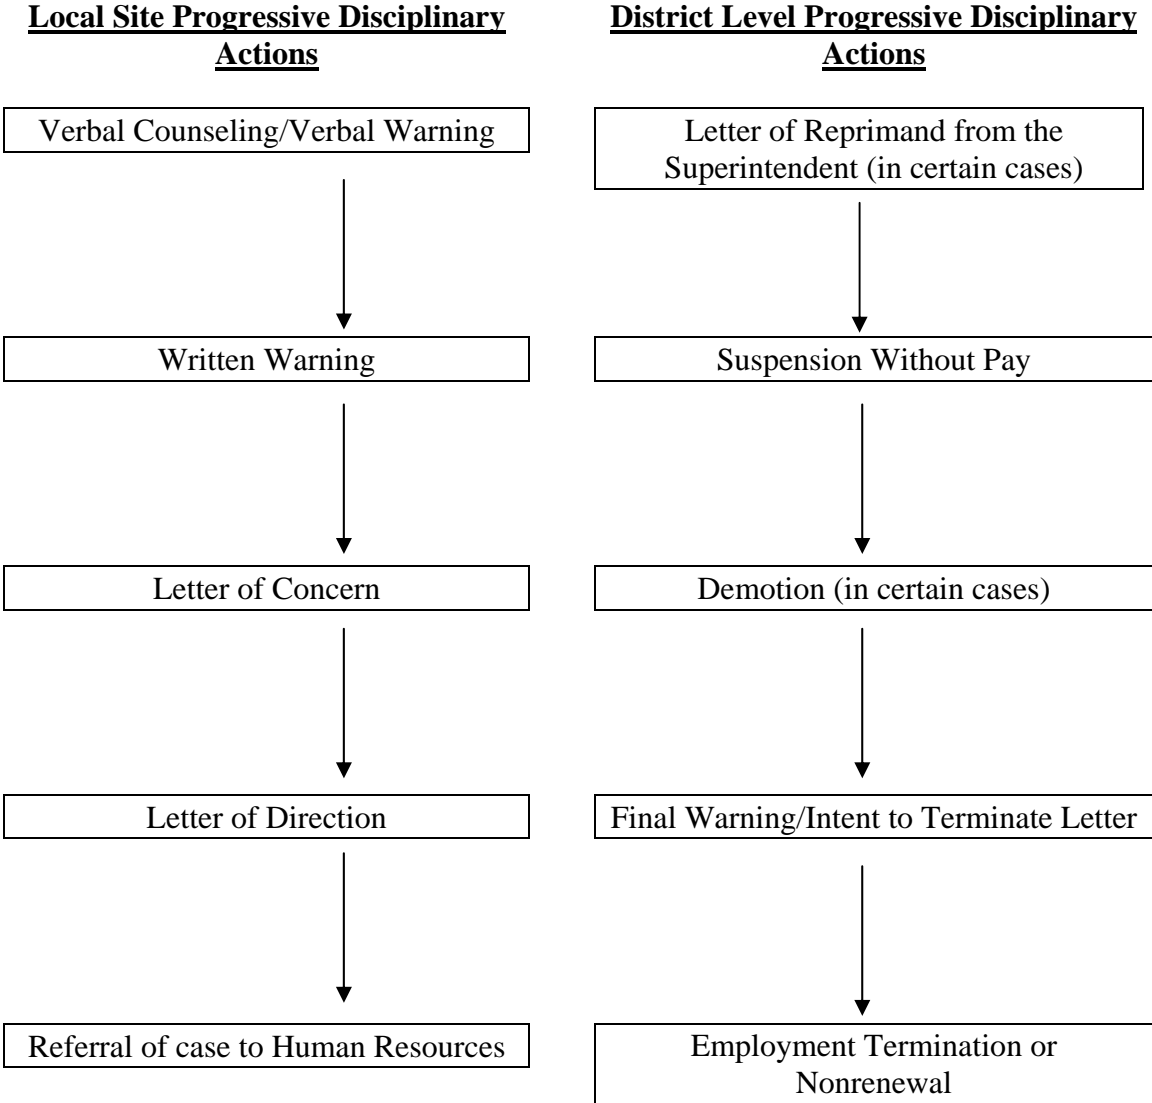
Local Site Progressive Disciplinary Actions

Verbal Counseling/Verbal Warning

Written Warning

Letter of Concern

Letter of Direction

Referral of case to Human Resources

District Level Progressive Disciplinary Actions

Letter of Reprimand from the Superintendent (in certain cases)

Suspension Without Pay

Demotion (in certain cases)

Final Warning/Intent to Terminate Letter

Employment Termination or Nonrenewal